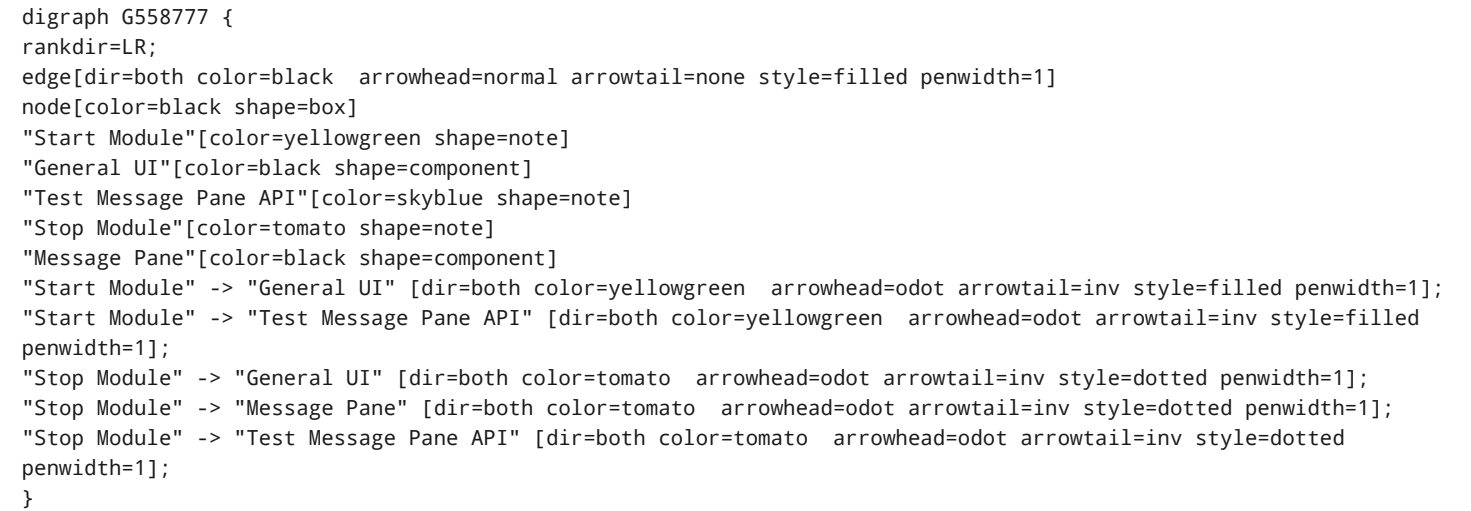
digraph G558777 {
rankdir=LR;
edge[dir=both color=black  arrowhead=normal arrowtail=none style=filled penwidth=1]
node[color=black shape=box]
"Start Module"[color=yellowgreen shape=note]
"General UI"[color=black shape=component]
"Test Message Pane API"[color=skyblue shape=note]
"Stop Module"[color=tomato shape=note]
"Message Pane"[color=black shape=component]
"Start Module" -> "General UI" [dir=both color=yellowgreen  arrowhead=odot arrowtail=inv style=filled penwidth=1];
"Start Module" -> "Test Message Pane API" [dir=both color=yellowgreen  arrowhead=odot arrowtail=inv style=filled penwidth=1];
"Stop Module" -> "General UI" [dir=both color=tomato  arrowhead=odot arrowtail=inv style=dotted penwidth=1];
"Stop Module" -> "Message Pane" [dir=both color=tomato  arrowhead=odot arrowtail=inv style=dotted penwidth=1];
"Stop Module" -> "Test Message Pane API" [dir=both color=tomato  arrowhead=odot arrowtail=inv style=dotted penwidth=1];
}